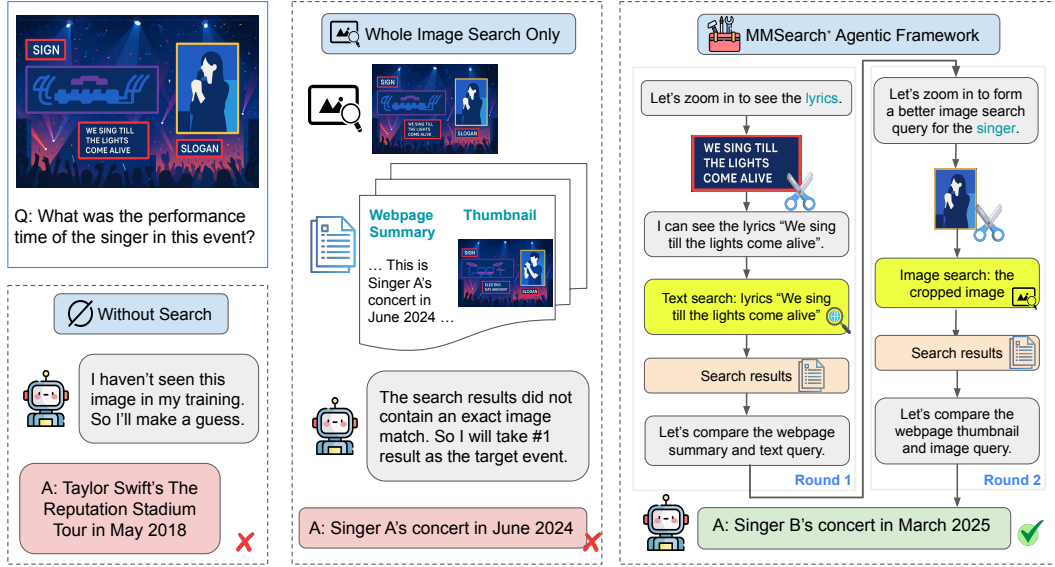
SIGN

WE SING TILL THE LIGHTS COME ALIVE

SLOGAN

Q: What was the performance time of the singer in this event?

Without Search

I haven't seen this image in my training. So I'll make a guess.

A: Taylor Swift's The Reputation Stadium Tour in May 2018

Whole Image Search Only

SIGN

WE SING TILL THE LIGHTS COME ALIVE

SLOGAN

Webpage Summary

Thumbnail

… This is Singer A's concert in June 2024 …

SIGN

ELECTRIC BEATS MIDNIGHT

SLOGAN

The search results did not contain an exact image match. So I will take #1 result as the target event.

A: Singer A's concert in June 2024

MMSearch⁺ Agentic Framework

Let's zoom in to see the lyrics.

WE SING TILL THE LIGHTS COME ALIVE

I can see the lyrics "We sing till the lights come alive".

Text search: lyrics "We sing till the lights come alive"

Search results

Let's compare the webpage summary and text query.

Round 1

Let's zoom in to form a better image search query for the singer.

Image search: the cropped image

Search results

Let's compare the webpage thumbnail and image query.

Round 2

A: Singer B's concert in March 2025